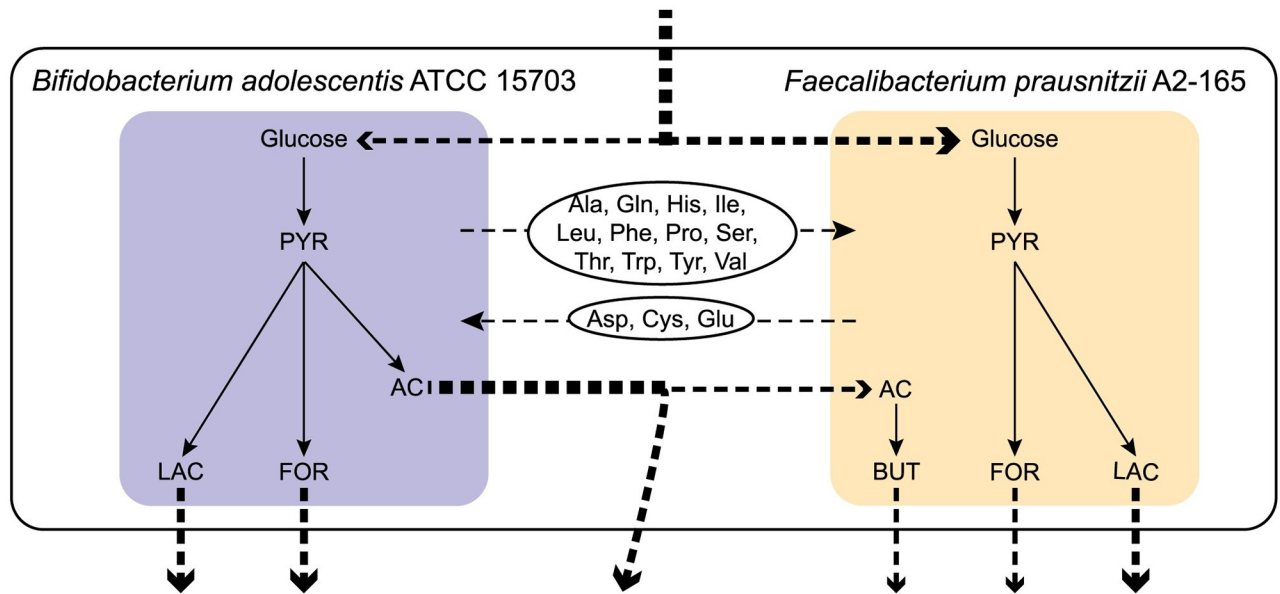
*Bifidobacterium adolescentis* ATCC 15703

*Faecalibacterium prausnitzii* A2-165

Glucose

PYR

AC

LAC

FOR

Ala, Gln, His, Ile, Leu, Phe, Pro, Ser, Thr, Trp, Tyr, Val

Asp, Cys, Glu

Glucose

PYR

AC

BUT

FOR

LAC